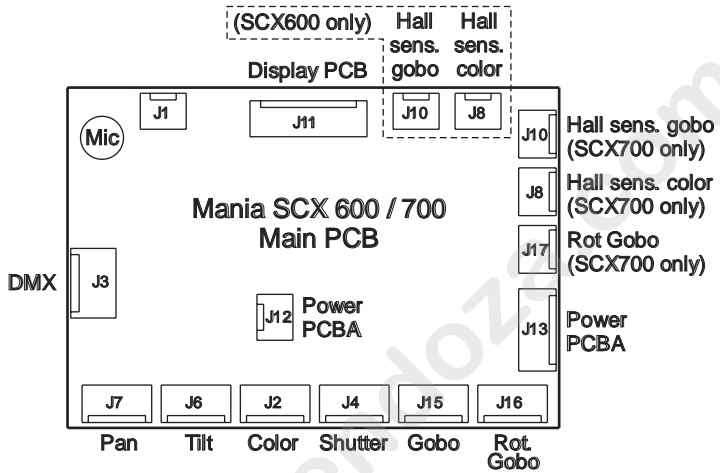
(SCX600 only)
Hall sens. gobo
Hall sens. color
Display PCB
J1
J11
J10
J8
Mic
J10
Hall sens. gobo (SCX700 only)
J8
Hall sens. color (SCX700 only)
Mania SCX 600 / 700
Main PCB
J17
Rot Gobo (SCX700 only)
DMX
J3
J12
Power PCBA
J13
Power PCBA
J7
J6
J2
J4
J15
J16
Pan
Tilt
Color
Shutter
Gobo
Rot. Gobo